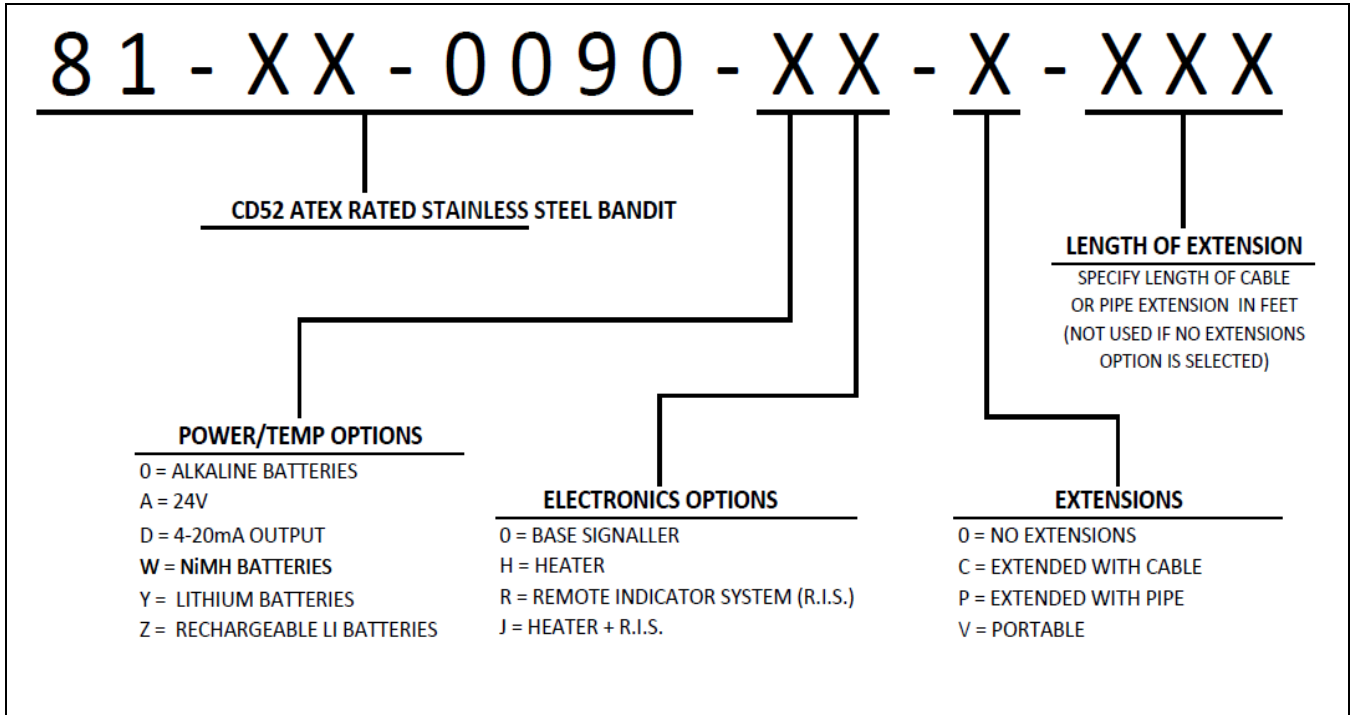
81-XX-0090-XX-X-XXX

CD52 ATEX RATED STAINLESS STEEL BANDIT

LENGTH OF EXTENSION
SPECIFY LENGTH OF CABLE OR PIPE EXTENSION IN FEET (NOT USED IF NO EXTENSIONS OPTION IS SELECTED)

POWER/TEMP OPTIONS
0 = ALKALINE BATTERIES
A = 24V
D = 4-20mA OUTPUT
W = NiMH BATTERIES
Y = LITHIUM BATTERIES
Z = RECHARGEABLE LI BATTERIES

ELECTRONICS OPTIONS
0 = BASE SIGNALLER
H = HEATER
R = REMOTE INDICATOR SYSTEM (R.I.S.)
J = HEATER + R.I.S.

EXTENSIONS
0 = NO EXTENSIONS
C = EXTENDED WITH CABLE
P = EXTENDED WITH PIPE
V = PORTABLE